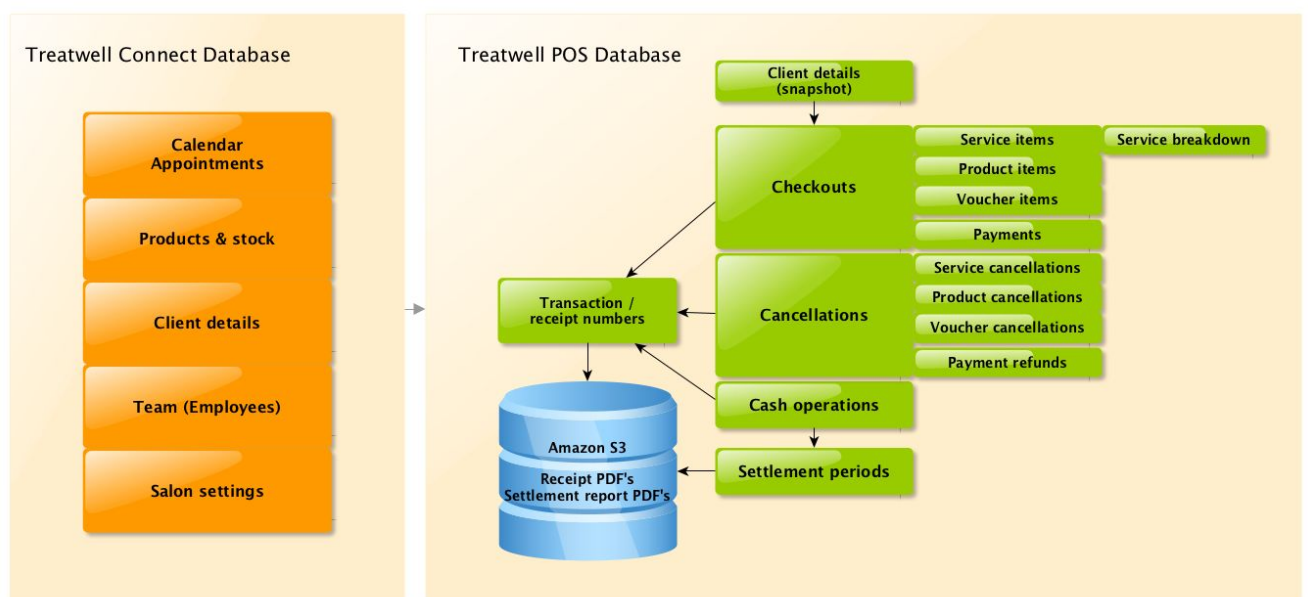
Treatwell Connect Database

Calendar
Appointments

Products & stock

Client details

Team (Employees)

Salon settings

Treatwell POS Database

Client details
(snapshot)

Checkouts

Service items

Service breakdown

Product items

Voucher items

Payments

Transaction /
receipt numbers

Cancellations

Service cancellations

Product cancellations

Voucher cancellations

Payment refunds

Cash operations

Amazon S3

Receipt PDF's
Settlement report PDF's

Settlement periods